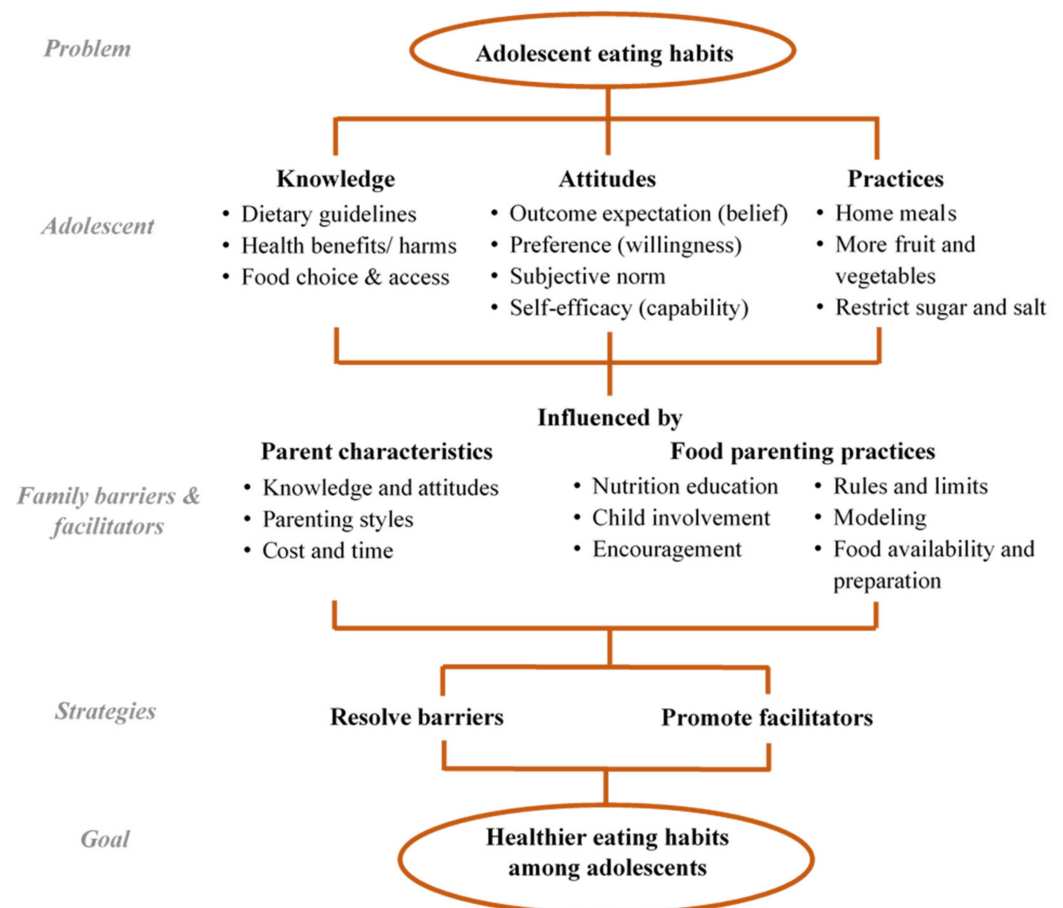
Problem

Adolescent eating habits

Adolescent

Knowledge
• Dietary guidelines
• Health benefits/ harms
• Food choice & access

Attitudes
• Outcome expectation (belief)
• Preference (willingness)
• Subjective norm
• Self-efficacy (capability)

Practices
• Home meals
• More fruit and vegetables
• Restrict sugar and salt

Influenced by

Family barriers & facilitators

Parent characteristics
• Knowledge and attitudes
• Parenting styles
• Cost and time

Food parenting practices
• Nutrition education
• Child involvement
• Encouragement
• Rules and limits
• Modeling
• Food availability and preparation

Strategies

Resolve barriers

Promote facilitators

Goal

Healthier eating habits among adolescents